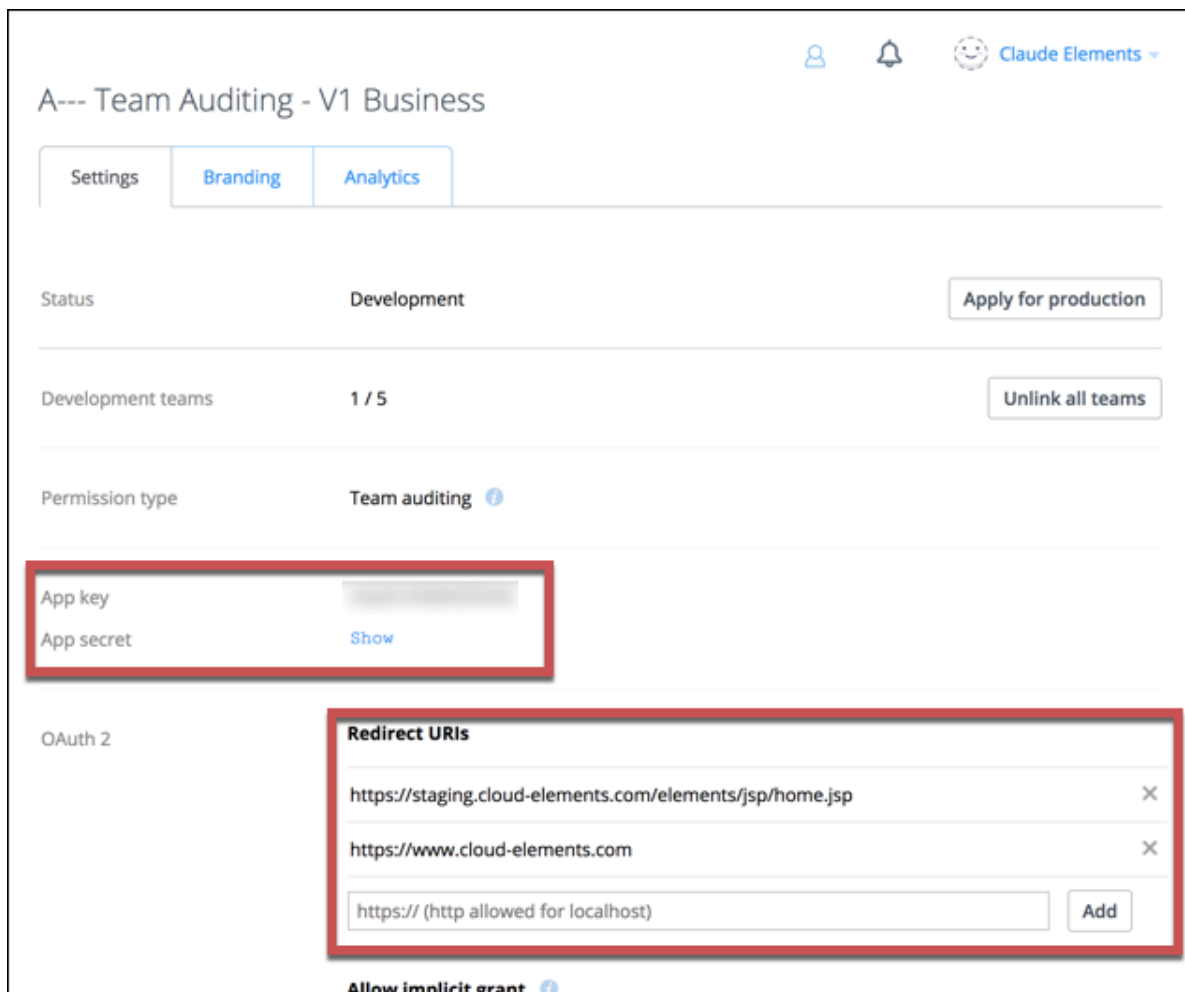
Claude Elements

A--- Team Auditing - V1 Business

Settings | Branding | Analytics

Status Development Apply for production

Development teams 1 / 5 Unlink all teams

Permission type Team auditing

App key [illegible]
App secret Show

OAuth 2 Redirect URIs

https://staging.cloud-elements.com/elements/jsp/home.jsp ×

https://www.cloud-elements.com ×

https:// (http allowed for localhost) Add

Allow implicit grant